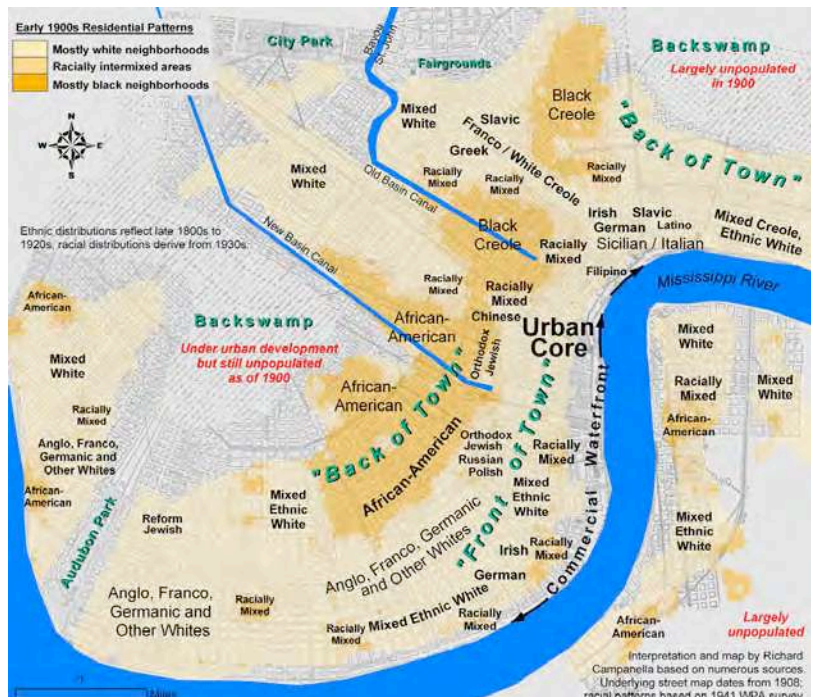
Early 1900s Residential Patterns
Mostly white neighborhoods
Racially intermixed areas
Mostly black neighborhoods

N
E
S
W

City Park
Bayou St. John
Fairgrounds
Backswamp
Largely unpopulated in 1900

Mixed White
Slavic
Black Creole
Franco / White Creole
Greek
"Back of Town"
Mixed White
Racially Mixed
Racially Mixed
Racially Mixed
Racially Mixed
Old Basin Canal
Black Creole
Irish
Slavic
German
Latino
Mixed Creole, Ethnic White
Sicilian / Italian
Racially Mixed

Ethnic distributions reflect late 1800s to 1920s, racial distributions derive from 1930s.

New Basin Canal
Filipino
Mississippi River
Racially Mixed
Racially Mixed
Chinese
Urban Core
African-American
Backswamp
African-American
Orthodox Jewish
Mixed White
Under urban development but still unpopulated as of 1900
Mixed White
Racially Mixed
Mixed White
Racially Mixed
Racially Mixed
Mixed White
African-American
"Back of Town"
Anglo, Franco, Germanic and Other Whites
Orthodox Jewish
Russian
Polish
Racially Mixed
African-American
"Front of Town"
Waterfront
African-American
Mixed Ethnic White
Mixed Ethnic White
Audubon Park
Reform Jewish
Mixed Ethnic White
Commercial
Mixed Ethnic White
Anglo, Franco, Germanic and Other Whites
Irish
Racially Mixed
German
Anglo, Franco, Germanic and Other Whites
Racially Mixed
Mixed Ethnic White
Racially Mixed
Racially Mixed
African-American
Largely unpopulated

Interpretation and map by Richard Campanella based on numerous sources. Underlying street map dates from 1908; racial patterns based on 1941 WPA survey

Miles